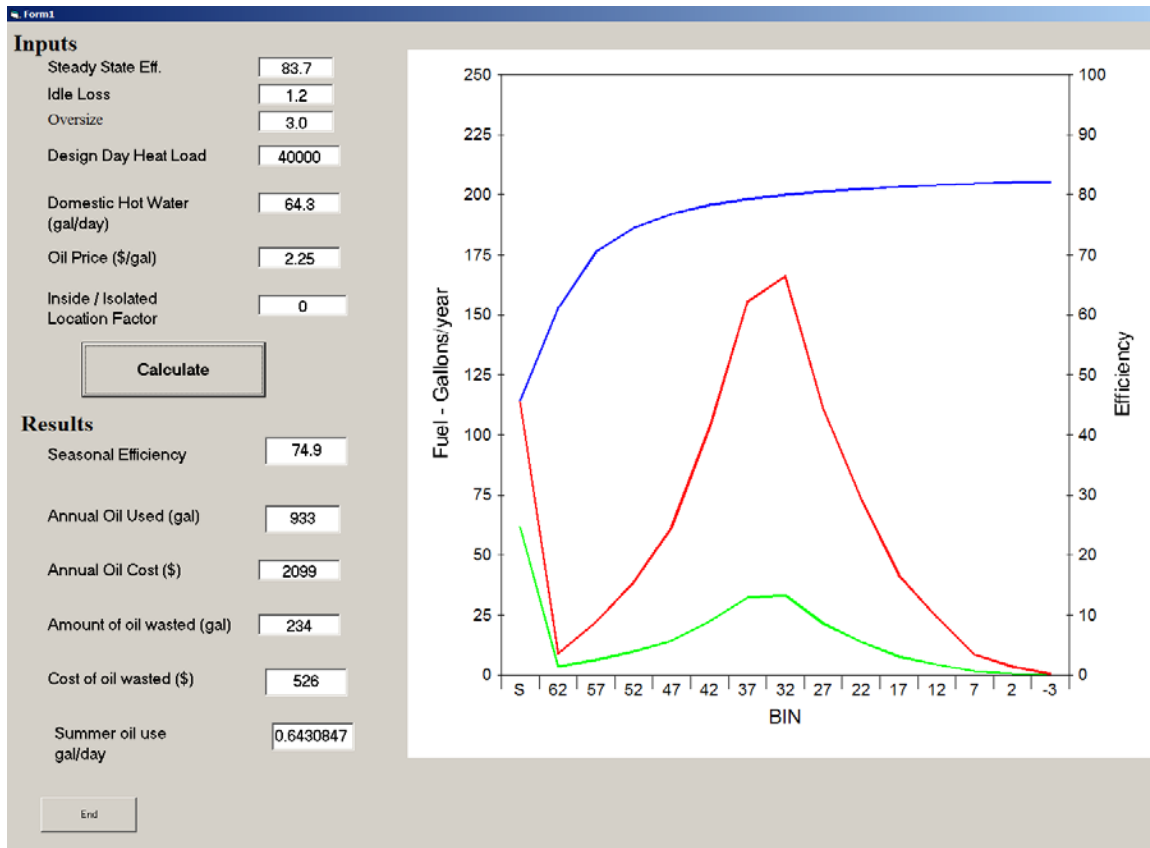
Form1

Inputs

Steady State Eff. 83.7

Idle Loss 1.2

Oversize 3.0

Design Day Heat Load 40000

Domestic Hot Water (gal/day) 64.3

Oil Price ($/gal) 2.25

Inside / Isolated Location Factor 0

Calculate

Results

Seasonal Efficiency 74.9

Annual Oil Used (gal) 933

Annual Oil Cost ($) 2099

Amount of oil wasted (gal) 234

Cost of oil wasted ($) 526

Summer oil use gal/day 0.6430847

End

Fuel - Gallons/year

250, 225, 200, 175, 150, 125, 100, 75, 50, 25, 0

Efficiency

100, 90, 80, 70, 60, 50, 40, 30, 20, 10, 0

S, 62, 57, 52, 47, 42, 37, 32, 27, 22, 17, 12, 7, 2, -3

BIN